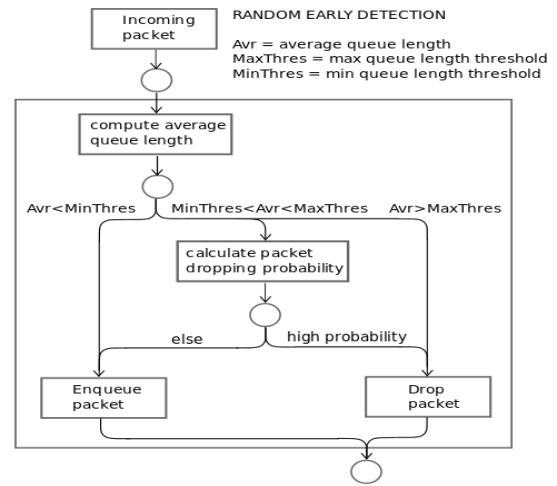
Incoming packet

RANDOM EARLY DETECTION

Avr = average queue length
MaxThres = max queue length threshold
MinThres = min queue length threshold

compute average queue length

Avr<MinThres

MinThres<Avr<MaxThres

Avr>MaxThres

calculate packet dropping probability

else

high probability

Enqueue packet

Drop packet